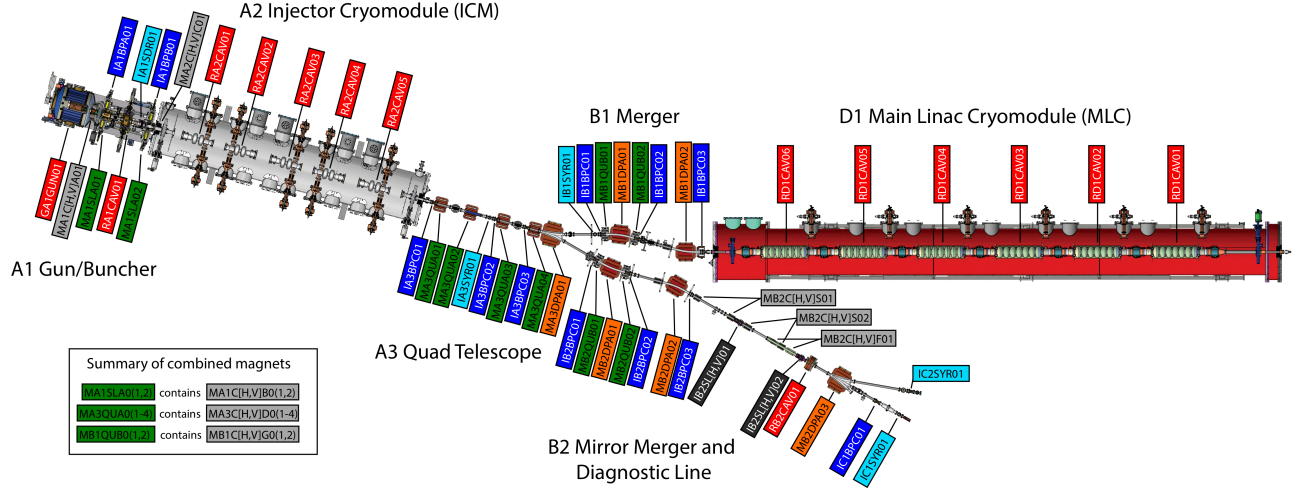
A2 Injector Cryomodule (ICM)

IA1BPA01
IA1SDR01
IA1BPB01
MA2C[H,V]C01
RA2CAV01
RA2CAV02
RA2CAV03
RA2CAV04
RA2CAV05

GA1GUN01
MA1C[H,V]A01
MA1SLA01
RA1CAV01
MA1SLA02

A1 Gun/Buncher

B1 Merger

IB1SYR01
IB1BPC01
MB1QUB01
MB1DPA01
MB1QUB02
IB1BPC02
MB1DPA02
IB1BPC03

D1 Main Linac Cryomodule (MLC)

RD1CAV06
RD1CAV05
RD1CAV04
RD1CAV03
RD1CAV02
RD1CAV01

IA3BPC01
MA3QUA01
MA3QUA02
IA3SYR01
IA3BPC02
MA3QUA03
IA3BPC03
MA3QUA04
MA3DPA01

MB2C[H,V]S01
MB2C[H,V]S02
MB2C[H,V]F01

A3 Quad Telescope

IB2BPC01
MB2QUB01
MB2DPA01
MB2QUB02
IB2BPC02
MB2DPA02
IB2BPC03
IB2SL[H,V]01

IC2SYR01

IB2SL[H,V]02
RB2CAV01
MB2DPA03
IC1BPC01
IC1SYR01

Summary of combined magnets
MA1SLA0(1,2) contains MA1C[H,V]B0(1,2)
MA3QUA0(1-4) contains MA3C[H,V]D0(1-4)
MB1QUB0(1,2) contains MB1C[H,V]G0(1,2)

B2 Mirror Merger and Diagnostic Line